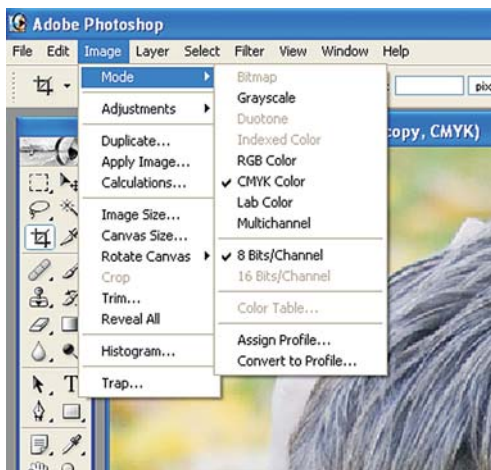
Adobe Photoshop

File Edit Image Layer Select Filter View Window Help

pix

copy, CMYK)

Mode
Adjustments
Duplicate...
Apply Image...
Calculations...
Image Size...
Canvas Size...
Rotate Canvas
Crop
Trim...
Reveal All
Histogram...
Trap...

Bitmap
Grayscale
Duotone
Indexed Color
RGB Color
✔ CMYK Color
Lab Color
Multichannel
✔ 8 Bits/Channel
16 Bits/Channel
Color Table...
Assign Profile...
Convert to Profile...